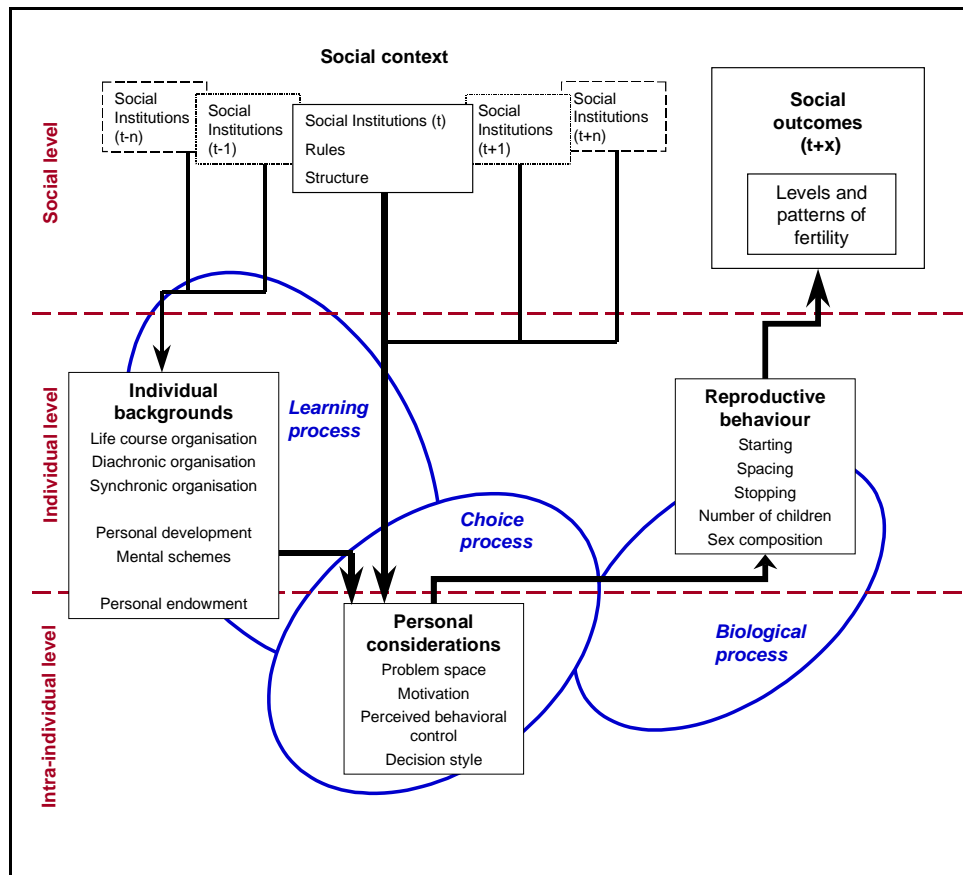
Social context

Social Institutions (t-n)

Social Institutions (t-1)

Social Institutions (t)
Rules
Structure

Social Institutions (t+1)

Social Institutions (t+n)

Social outcomes (t+x)

Levels and patterns of fertility

Social level

Individual level

Intra-individual level

Individual backgrounds
Life course organisation
Diachronic organisation
Synchronic organisation

Personal development
Mental schemes

Personal endowment

Learning process

Choice process

Reproductive behaviour
Starting
Spacing
Stopping
Number of children
Sex composition

Personal considerations
Problem space
Motivation
Perceived behavioral control
Decision style

Biological process